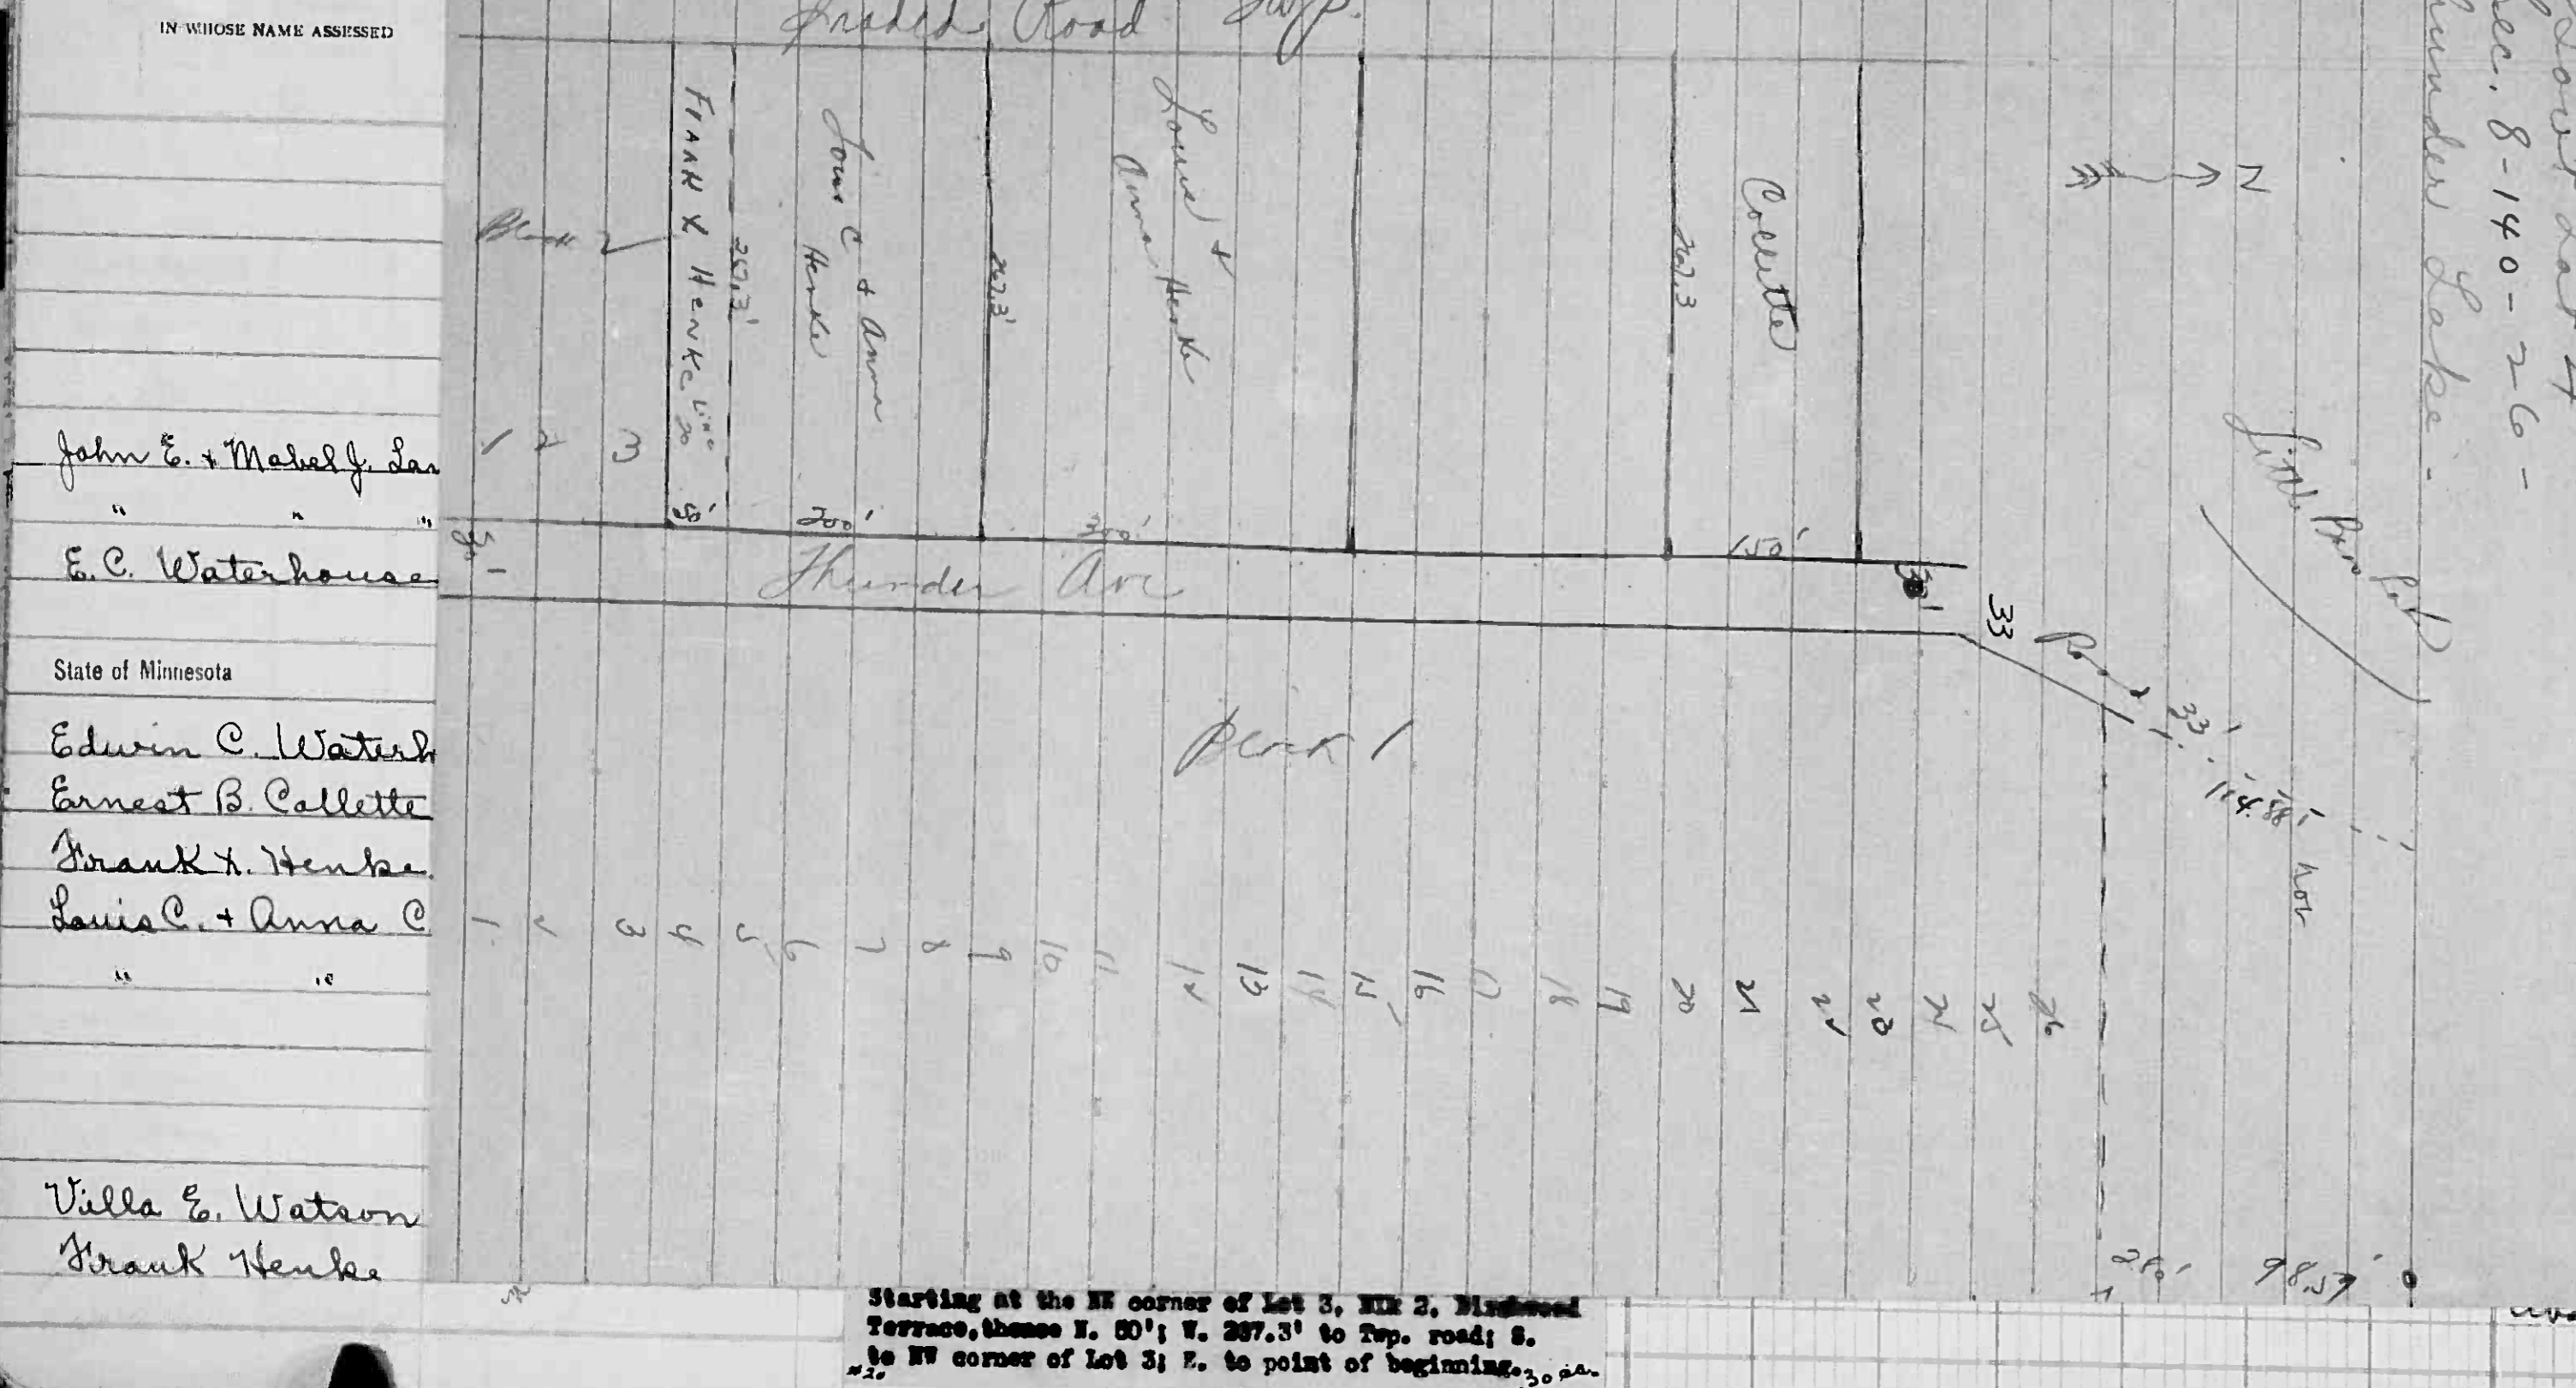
IN WHOSE NAME ASSESSED

John E. + Mabel J. La
" " "
E. C. Waterhouse

State of Minnesota

Edwin C. Waterh
Ernest B. Collette
Frank L. Henke
Louis C. + Anna C
" "

Villa E. Watson
Frank Henke

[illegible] Road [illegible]

Sec. 8-140-26-
Thunder Lake-

N

Block 2

Frank L. Henke
207.2'
Louis C + Anna Henke
207.3'
Louis + Anna Henke
Collette
207.3

1 2 3

50' 200' 200' 150'

Thunder Ave

33
Road
33'
114.88'
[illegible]

Little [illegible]

Block 1

1 2 3 4 5 6 7 8 9 10 11 12 13 14 15 16 17 18 19 20 21 22 23 24 25 26

25' 98.57'

Starting at the NE corner of Lot 3, Blk 2, Birchwood Terrace, thence N. 50'; W. 207.3' to Twp. road; S. to NW corner of Lot 3; E. to point of beginning. .30 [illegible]